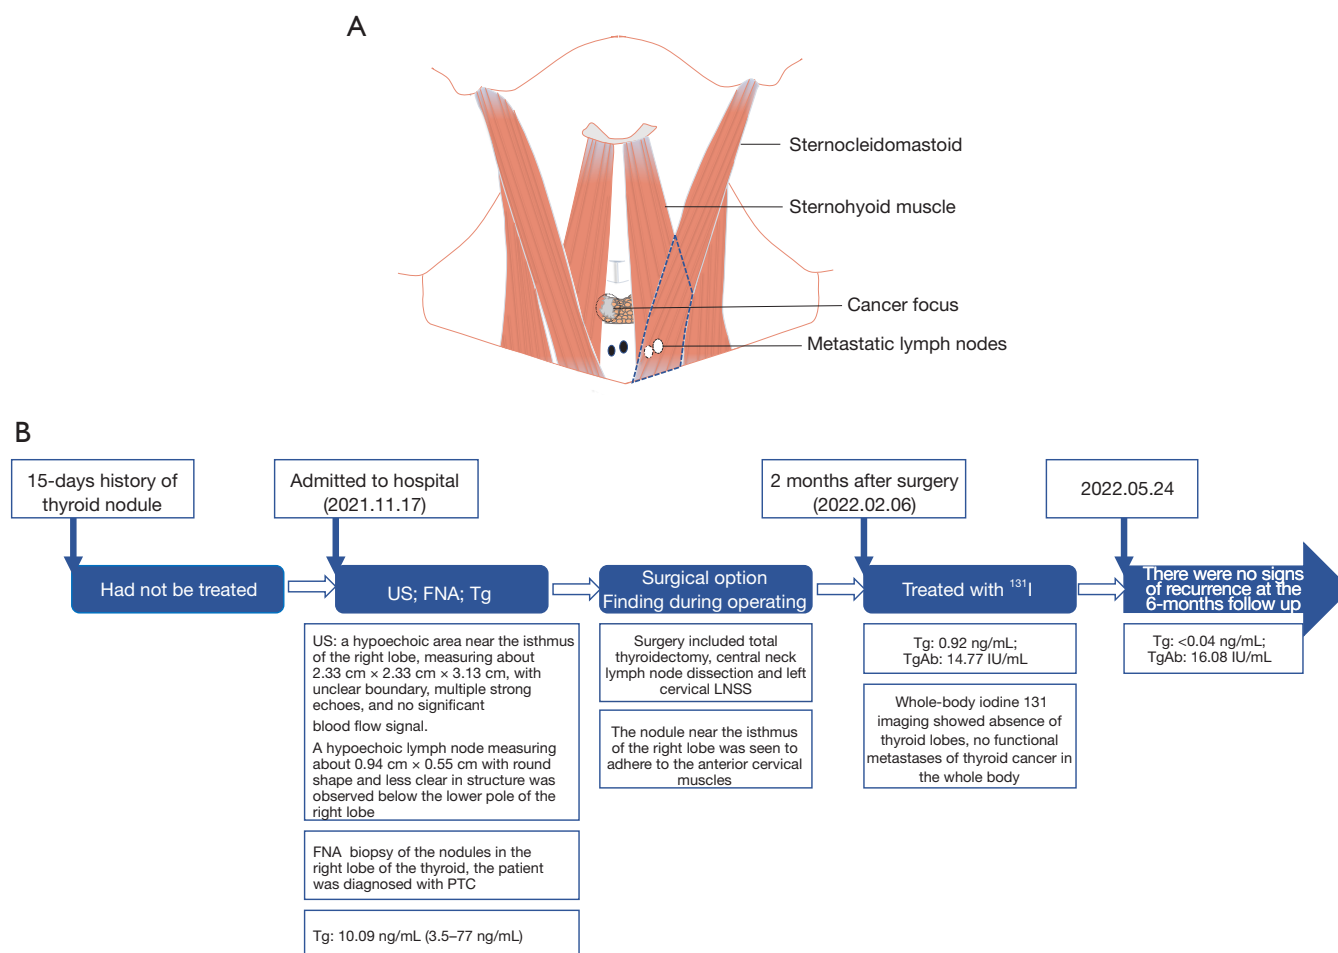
A

Sternocleidomastoid

Sternohyoid muscle

Cancer focus

Metastatic lymph nodes

B

15-days history of thyroid nodule

Had not be treated

Admitted to hospital (2021.11.17)

US; FNA; Tg

US: a hypoechoic area near the isthmus of the right lobe, measuring about 2.33 cm × 2.33 cm × 3.13 cm, with unclear boundary, multiple strong echoes, and no significant blood flow signal.

A hypoechoic lymph node measuring about 0.94 cm × 0.55 cm with round shape and less clear in structure was observed below the lower pole of the right lobe

FNA biopsy of the nodules in the right lobe of the thyroid, the patient was diagnosed with PTC

Tg: 10.09 ng/mL (3.5–77 ng/mL)

Surgical option
Finding during operating

Surgery included total thyroidectomy, central neck lymph node dissection and left cervical LNSS

The nodule near the isthmus of the right lobe was seen to adhere to the anterior cervical muscles

2 months after surgery (2022.02.06)

Treated with $^{131}$I

Tg: 0.92 ng/mL; TgAb: 14.77 IU/mL

Whole-body iodine 131 imaging showed absence of thyroid lobes, no functional metastases of thyroid cancer in the whole body

2022.05.24

There were no signs of recurrence at the 6-months follow up

Tg: <0.04 ng/mL; TgAb: 16.08 IU/mL